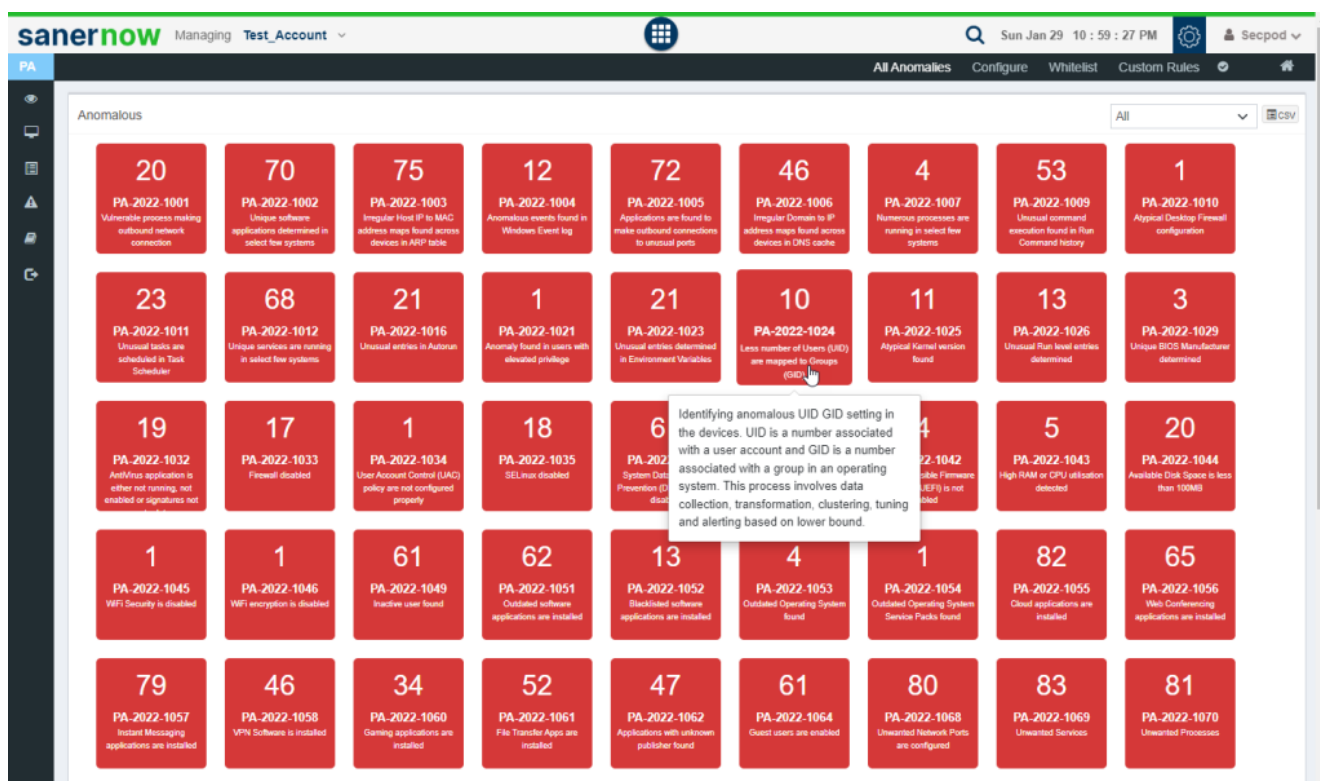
sanernow Managing Test_Account

Sun Jan 29 10 : 59 : 27 PM Secpod

PA

All Anomalies Configure Whitelist Custom Rules

Anomalous

All

CSV

20
PA-2022-1001
Vulnerable process making outbound network connection

70
PA-2022-1002
Unique software applications determined in select few systems

75
PA-2022-1003
Irregular Host IP to MAC address maps found across devices in ARP table

12
PA-2022-1004
Anomalous events found in Windows Event log

72
PA-2022-1005
Applications are found to make outbound connections to unusual ports

46
PA-2022-1006
Irregular Domain to IP address maps found across devices in DNS cache

4
PA-2022-1007
Numerous processes are running in select few systems

53
PA-2022-1009
Unusual command execution found in Run Command history

1
PA-2022-1010
Atypical Desktop Firewall configuration

23
PA-2022-1011
Unusual tasks are scheduled in Task Scheduler

68
PA-2022-1012
Unique services are running in select few systems

21
PA-2022-1016
Unusual entries in Autorun

1
PA-2022-1021
Anomaly found in users with elevated privilege

21
PA-2022-1023
Unusual entries determined in Environment Variables

10
PA-2022-1024
Less number of Users (UID) are mapped to Groups (GID)

11
PA-2022-1025
Atypical Kernel version found

13
PA-2022-1026
Unusual Run level entries determined

3
PA-2022-1029
Unique BIOS Manufacturer determined

19
PA-2022-1032
AntiVirus application is either not running, not enabled or signatures not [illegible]

17
PA-2022-1033
Firewall disabled

1
PA-2022-1034
User Account Control (UAC) policy are not configured properly

18
PA-2022-1035
SELinux disabled

6
PA-202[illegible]
System Data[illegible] Prevention (D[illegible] disa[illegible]

Identifying anomalous UID GID setting in the devices. UID is a number associated with a user account and GID is a number associated with a group in an operating system. This process involves data collection, transformation, clustering, tuning and alerting based on lower bound.

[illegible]4
PA-2022-1042
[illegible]sible Firmware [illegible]UEFI) is not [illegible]bled

5
PA-2022-1043
High RAM or CPU utilisation detected

20
PA-2022-1044
Available Disk Space is less than 100MB

1
PA-2022-1045
WiFi Security is disabled

1
PA-2022-1046
WiFi encryption is disabled

61
PA-2022-1049
Inactive user found

62
PA-2022-1051
Outdated software applications are installed

13
PA-2022-1052
Blacklisted software applications are installed

4
PA-2022-1053
Outdated Operating System found

1
PA-2022-1054
Outdated Operating System Service Packs found

82
PA-2022-1055
Cloud applications are installed

65
PA-2022-1056
Web Conferencing applications are installed

79
PA-2022-1057
Instant Messaging applications are installed

46
PA-2022-1058
VPN Software is installed

34
PA-2022-1060
Gaming applications are installed

52
PA-2022-1061
File Transfer Apps are installed

47
PA-2022-1062
Applications with unknown publisher found

61
PA-2022-1064
Guest users are enabled

80
PA-2022-1068
Unwanted Network Ports are configured

83
PA-2022-1069
Unwanted Services

81
PA-2022-1070
Unwanted Processes